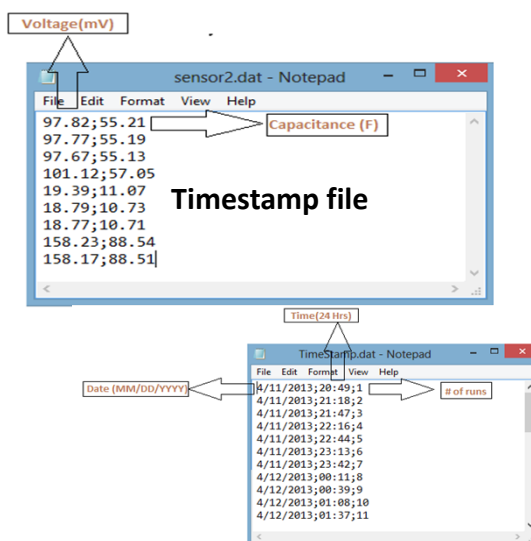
Voltage(mV)

sensor2.dat - Notepad

File Edit Format View Help

97.82;55.21
97.77;55.19
97.67;55.13
101.12;57.05
19.39;11.07
18.79;10.73
18.77;10.71
158.23;88.54
158.17;88.51

Capacitance (F)

Timestamp file

Time(24 Hrs)

TimeStamp.dat - Notepad

File Edit Format View Help

Date (MM/DD/YYYY)

# of runs

4/11/2013;20:49;1
4/11/2013;21:18;2
4/11/2013;21:47;3
4/11/2013;22:16;4
4/11/2013;22:44;5
4/11/2013;23:13;6
4/11/2013;23:42;7
4/12/2013;00:11;8
4/12/2013;00:39;9
4/12/2013;01:08;10
4/12/2013;01:37;11